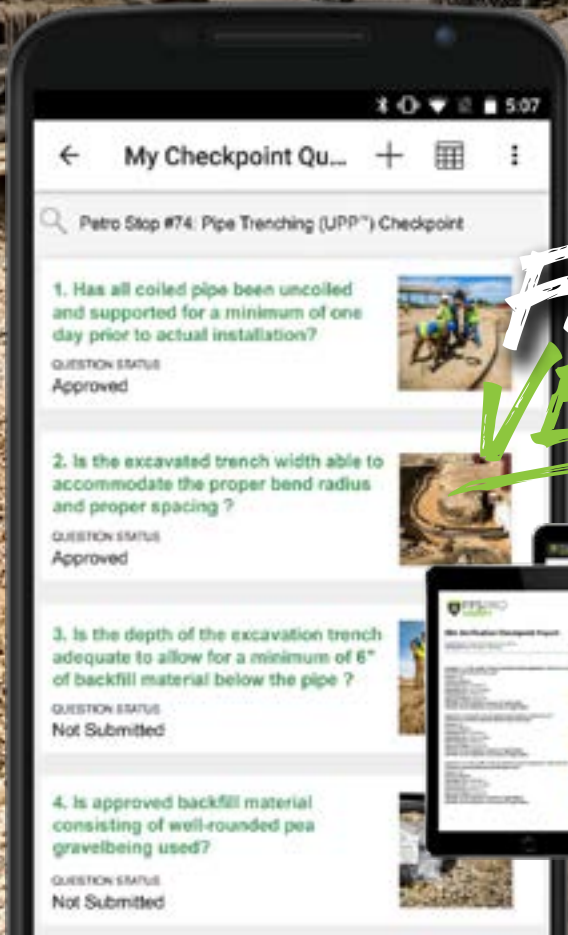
5:07

My Checkpoint Qu...

Petro Stop #74: Pipe Trenching (UPP™) Checkpoint

1. Has all coiled pipe been uncoiled and supported for a minimum of one day prior to actual installation?

QUESTION STATUS

Approved

2. Is the excavated trench width able to accommodate the proper bend radius and proper spacing ?

QUESTION STATUS

Approved

3. Is the depth of the excavation trench adequate to allow for a minimum of 6" of backfill material below the pipe ?

QUESTION STATUS

Not Submitted

4. Is approved backfill material consisting of well-rounded pea gravelbeing used?

QUESTION STATUS

Not Submitted

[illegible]